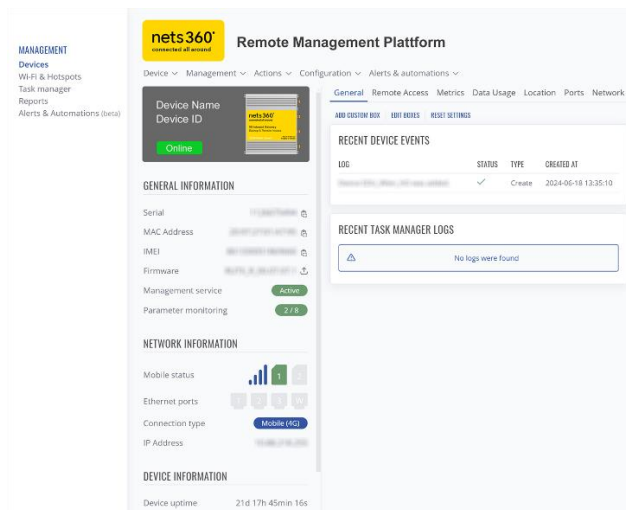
MANAGEMENT
Devices
Wi-Fi & Hotspots
Task manager
Reports
Alerts & Automations (beta)

nets360°
connected all around

Remote Management Plattform

Device ∨ Management ∨ Actions ∨ Configuration ∨ Alerts & automations ∨

Device Name
Device ID
Online

GENERAL INFORMATION

Serial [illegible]
MAC Address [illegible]
IMEI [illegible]
Firmware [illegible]
Management service Active
Parameter monitoring 2 / 8

NETWORK INFORMATION

Mobile status 1
Ethernet ports
Connection type Mobile (4G)
IP Address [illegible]

DEVICE INFORMATION

Device uptime 21d 17h 45min 16s

General Remote Access Metrics Data Usage Location Ports Network

ADD CUSTOM BOX EDIT BOXES RESET SETTINGS

RECENT DEVICE EVENTS

| LOG | STATUS | TYPE | CREATED AT |
|---|---|---|---|
| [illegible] | ✓ | Create | 2024-06-18 13:35:10 |

RECENT TASK MANAGER LOGS

No logs were found